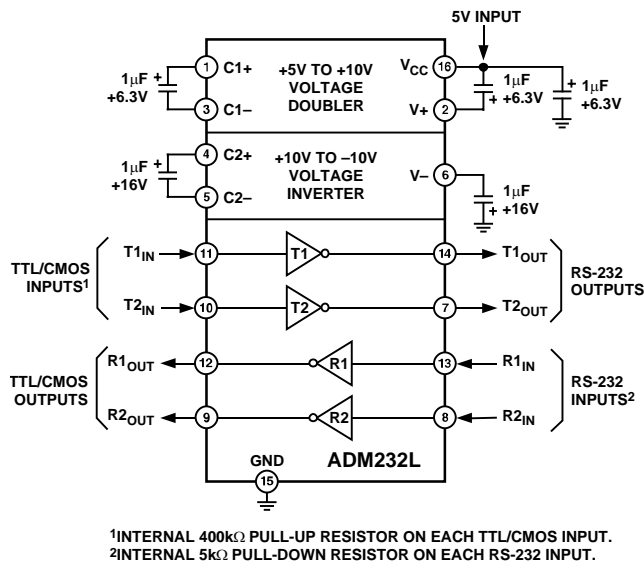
5V INPUT

$1\mu F$ + +6.3V

1 C1+

3 C1–

+5V TO +10V VOLTAGE DOUBLER

$V_{CC}$ 16

V+ 2

$1\mu F$ + +6.3V

+ $1\mu F$ +6.3V

$1\mu F$ + +16V

4 C2+

5 C2–

+10V TO –10V VOLTAGE INVERTER

V– 6

$1\mu F$ + +16V

TTL/CMOS INPUTS$^1$

$T1_{IN}$ 11

T1

14 $T1_{OUT}$

$T2_{IN}$ 10

T2

7 $T2_{OUT}$

RS-232 OUTPUTS

TTL/CMOS OUTPUTS

$R1_{OUT}$ 12

R1

13 $R1_{IN}$

$R2_{OUT}$ 9

R2

8 $R2_{IN}$

RS-232 INPUTS$^2$

GND 15

ADM232L

$^1$INTERNAL 400k$\Omega$ PULL-UP RESISTOR ON EACH TTL/CMOS INPUT.
$^2$INTERNAL 5k$\Omega$ PULL-DOWN RESISTOR ON EACH RS-232 INPUT.